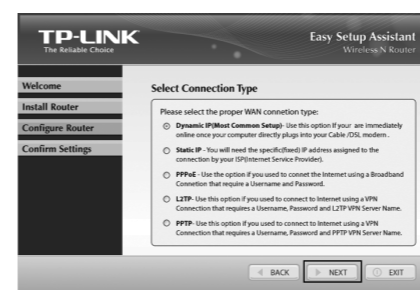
TP-LINK
The Reliable Choice

Easy Setup Assistant
Wireless N Router

Welcome
Install Router
Configure Router
Confirm Settings

Select Connection Type

Please select the proper WAN connetion type:

Dynamic IP(Most Common Setup)- Use this option if your are immediately online once your computer directly plugs into your Cable /DSL modem.

Static IP - You will need the specific(fixed) IP address assigned to the connection by your ISP(Internet Service Provider).

PPPoE - Use the option if you used to connet the Internet using a Broadband Connetion that require a Username and Password.

L2TP- Use this option if you used to connect to Internet using a VPN Connection that requires a Username, Password and L2TP VPN Server Name.

PPTP- Use this option if you used to connect to Internet using a VPN Connection that requires a Username, Password and PPTP VPN Server Name.

BACK
NEXT
EXIT